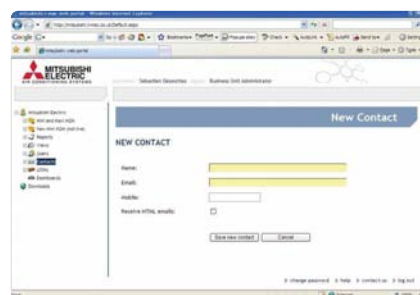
MITSUBISHI ELECTRIC
AIR CONDITIONING SYSTEMS

Sebastian Desmoulins Business Unit Administrator

New Contact

NEW CONTACT

Name:
Email:
Mobile:
Receive HTML emails:

Save new contact Cancel

Reports
Users
Contacts
Downloads

change password help contact us log out